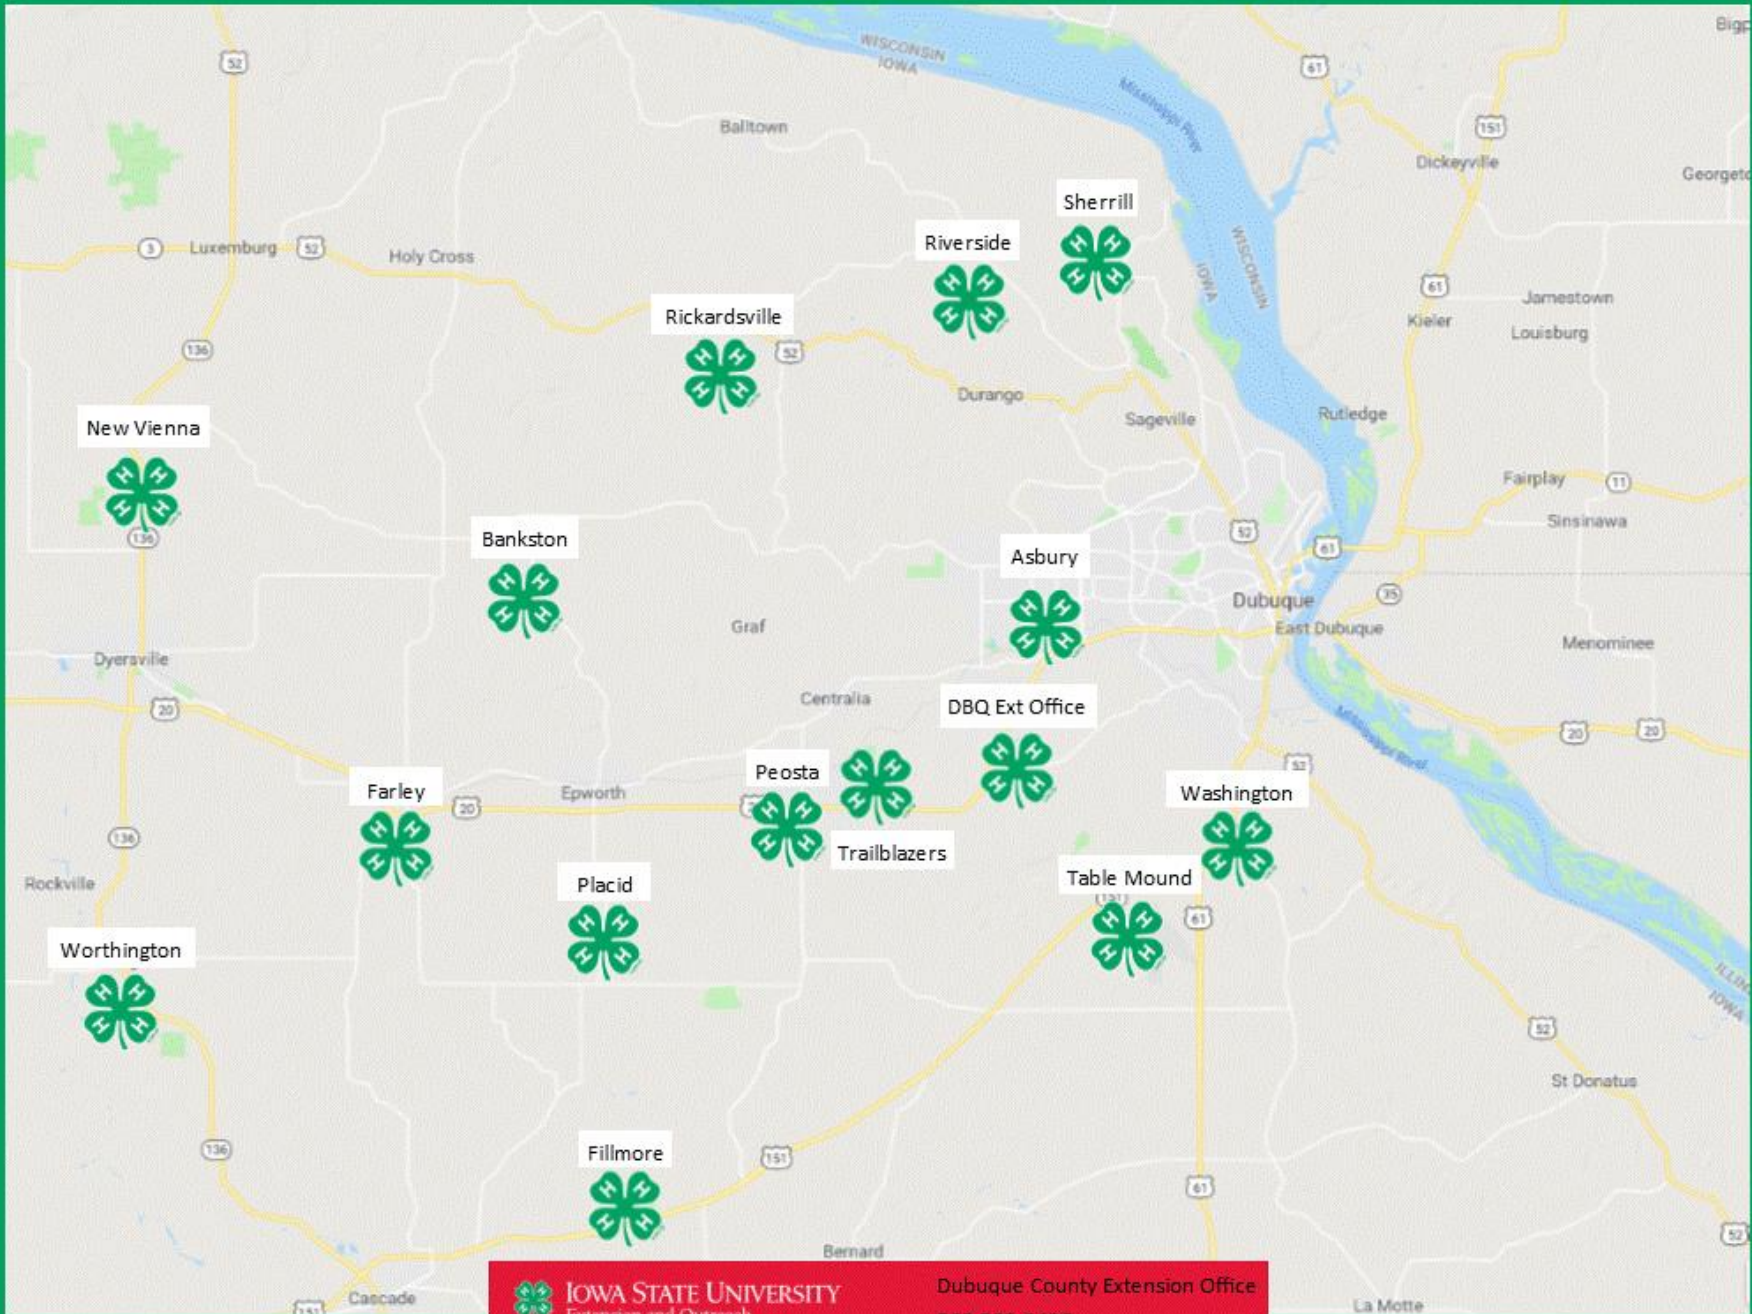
WISCONSIN
IOWA
Mississippi River
52
61
Bigp
Balltown
151
Dickeyville
Georget
Sherrill
Riverside
3
Luxemburg
52
Holy Cross
WISCONSIN
IOWA
61
Jamestown
Kieler
Louisburg
Rickardsville
52
136
Durango
Sageville
Rutledge
New Vienna
H H H H
Fairplay
11
Sinsinawa
136
Bankston
52
61
Asbury
Dubuque
35
Graf
East Dubuque
Menominee
Dyersville
Centralia
DBQ Ext Office
20
Mississippi River
20
20
52
Peosta
Washington
Farley
20
Epworth
Trailblazers
136
Rockville
Placid
Table Mound
151
61
Worthington
52
St Donatus
136
Fillmore
151
61
Bernard
52
151
Cascade
IOWA STATE UNIVERSITY
Extension and Outreach
Dubuque County Extension Office
La Motte